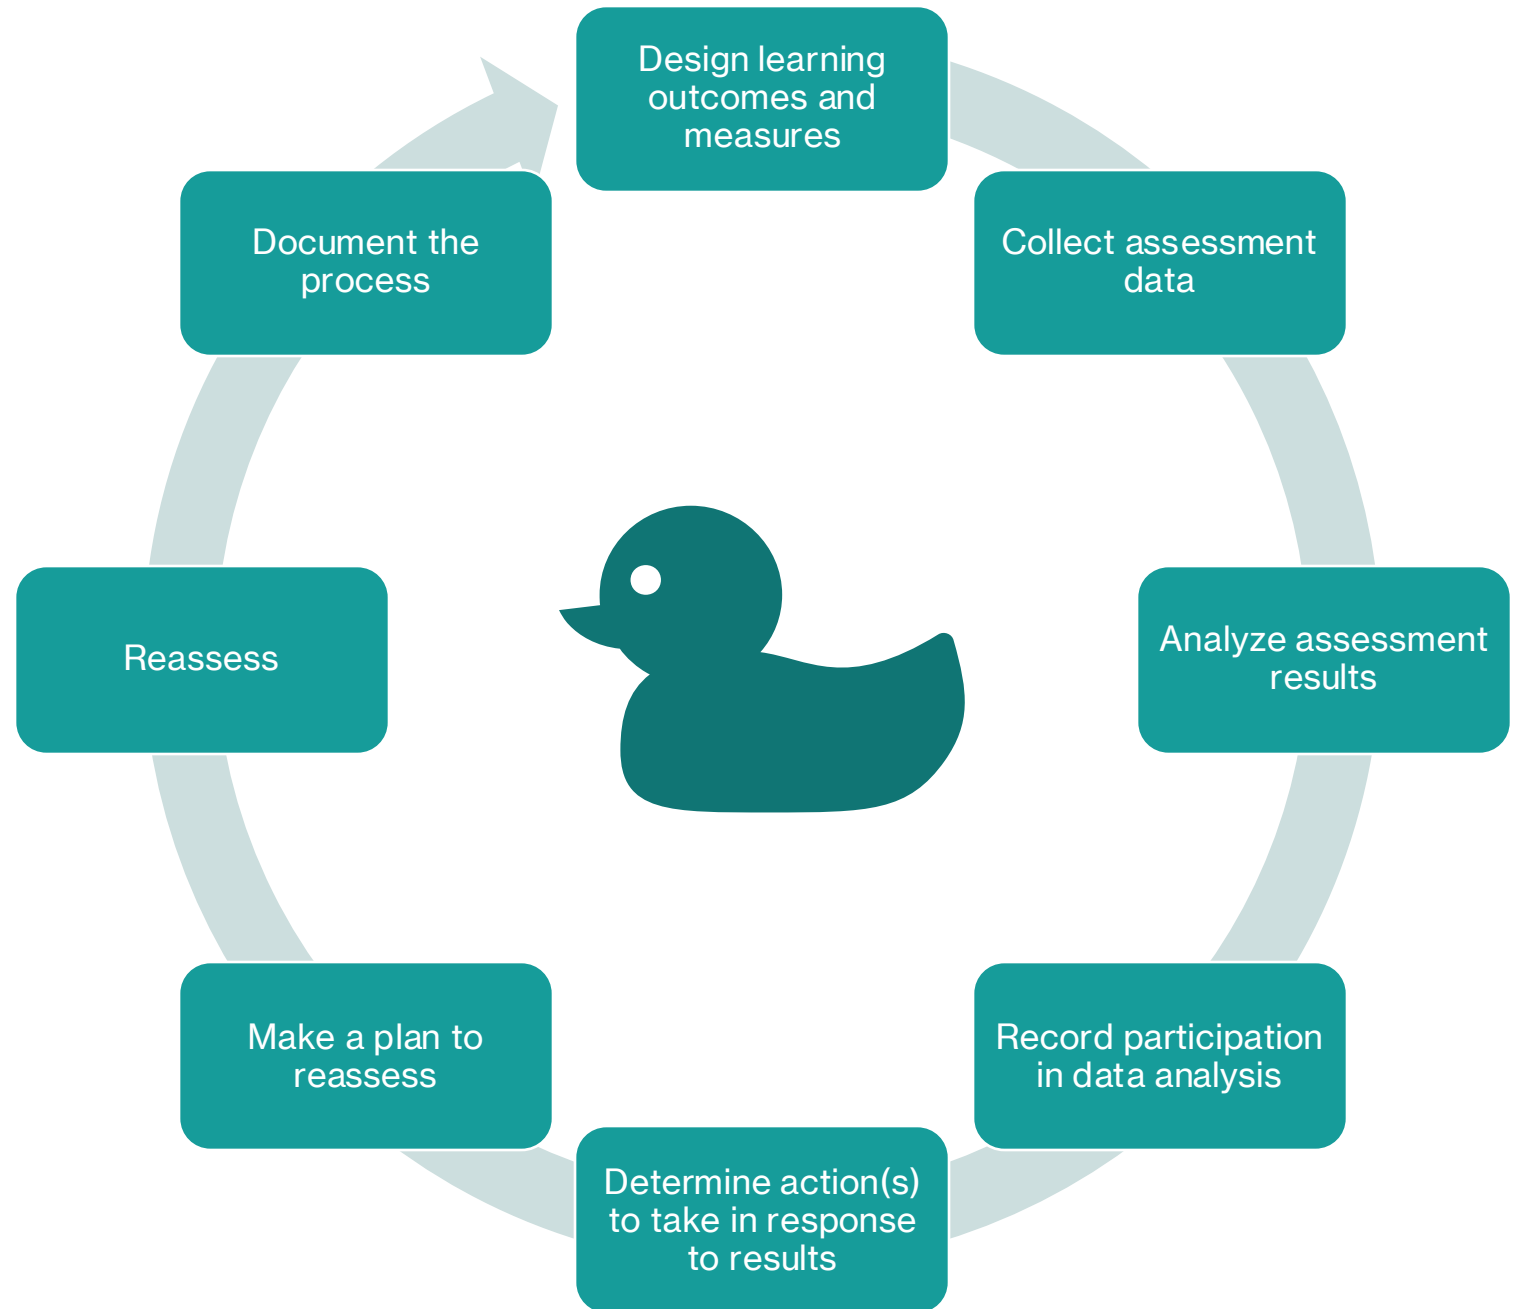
Design learning outcomes and measures

Collect assessment data

Analyze assessment results

Record participation in data analysis

Determine action(s) to take in response to results

Make a plan to reassess

Reassess

Document the process